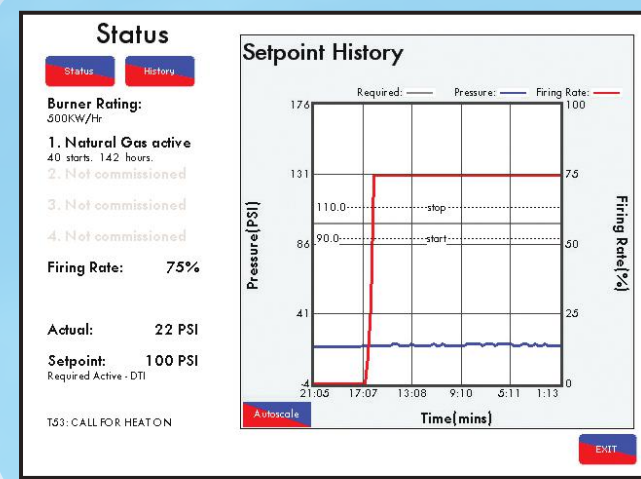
Status

Status History

Burner Rating:
500KW/Hr

1. Natural Gas active
40 starts. 142 hours.

2. Not commissioned

3. Not commissioned

4. Not commissioned

Firing Rate: 75%

Actual: 22 PSI

Setpoint: 100 PSI
Required Active - DTI

T53: CALL FOR HEAT ON

Setpoint History

Required: Pressure: Firing Rate:

176
131
86
41
-4

100
75
50
25
0

110.0 stop
90.0 start

Pressure(PSI)

Firing Rate(%)

21:05 17:07 13:08 9:10 5:11 1:13

Autoscale

Time(mins)

EXIT